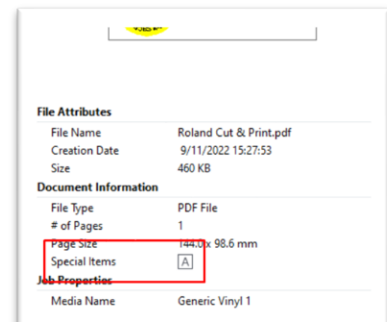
File Attributes
File Name Roland Cut & Print.pdf
Creation Date 9/11/2022 15:27:53
Size 460 KB
Document Information
File Type PDF File
# of Pages 1
Page Size 144.0 x 98.6 mm
Special Items A
Job Properties
Media Name Generic Vinyl 1